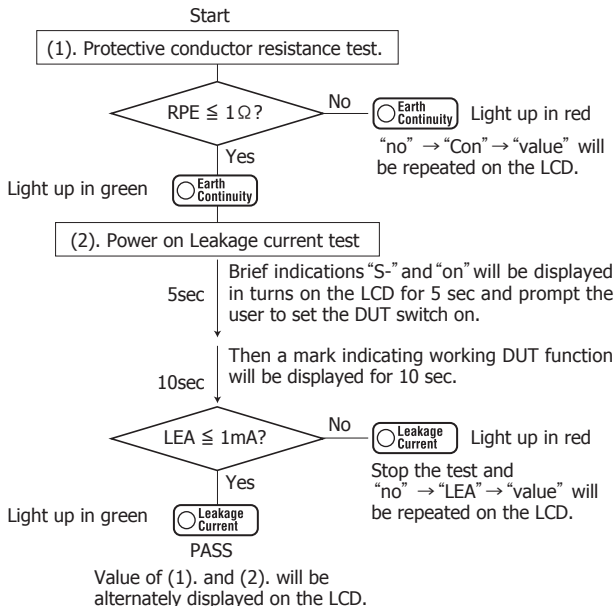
Start

(1). Protective conductor resistance test.

RPE ≦ 1Ω?

No

Earth Continuity

Light up in red

"no" → "Con" → "value" will be repeated on the LCD.

Yes

Light up in green

Earth Continuity

(2). Power on Leakage current test

5sec

Brief indications "S-" and "on" will be displayed in turns on the LCD for 5 sec and prompt the user to set the DUT switch on.

10sec

Then a mark indicating working DUT function will be displayed for 10 sec.

LEA ≦ 1mA?

No

Leakage Current

Light up in red

Stop the test and "no" → "LEA" → "value" will be repeated on the LCD.

Yes

Light up in green

Leakage Current

PASS

Value of (1). and (2). will be alternately displayed on the LCD.